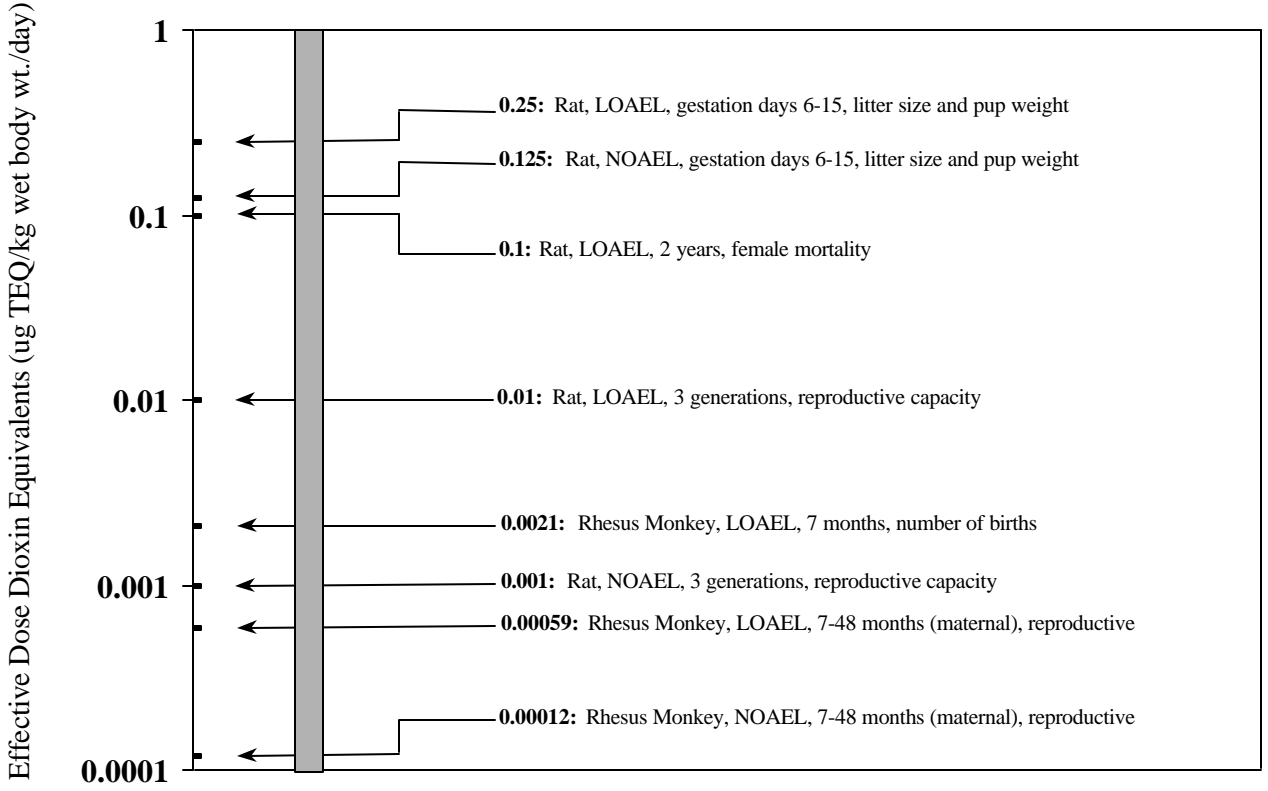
Effective Dose Dioxin Equivalents (ug TEQ/kg wet body wt./day)

1

0.1

0.01

0.001

0.0001

0.25: Rat, LOAEL, gestation days 6-15, litter size and pup weight

0.125: Rat, NOAEL, gestation days 6-15, litter size and pup weight

0.1: Rat, LOAEL, 2 years, female mortality

0.01: Rat, LOAEL, 3 generations, reproductive capacity

0.0021: Rhesus Monkey, LOAEL, 7 months, number of births

0.001: Rat, NOAEL, 3 generations, reproductive capacity

0.00059: Rhesus Monkey, LOAEL, 7-48 months (maternal), reproductive

0.00012: Rhesus Monkey, NOAEL, 7-48 months (maternal), reproductive